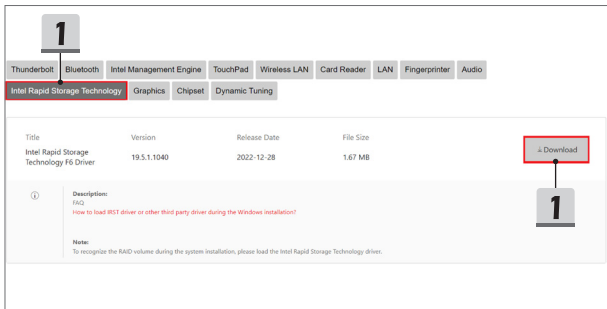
1

Thunderbolt Bluetooth Intel Management Engine TouchPad Wireless LAN Card Reader LAN Fingerprinter Audio
Intel Rapid Storage Technology Graphics Chipset Dynamic Tuning

| Title | Version | Release Date | File Size | |
|---|---|---|---|---|
| Intel Rapid Storage Technology F6 Driver | 19.5.1.1040 | 2022-12-28 | 1.67 MB | Download |

1

Description:
FAQ
How to load IRST driver or other third party driver during the Windows installation?

Note:
To recognize the RAID volume during the system installation, please load the Intel Rapid Storage Technology driver.